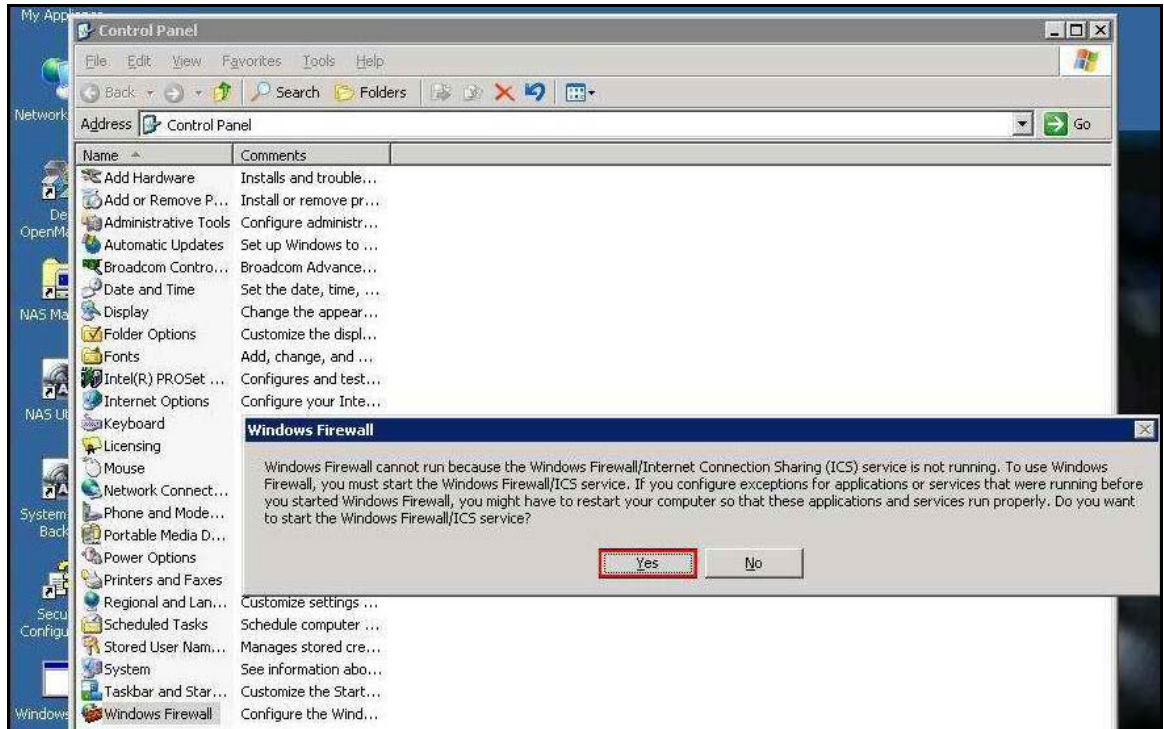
My App

Network

De OpenMa

NAS Ma

NAS Ut

System Back

Secu Configu

Windows

Control Panel

File Edit View Favorites Tools Help

Back Search Folders

Address Control Panel Go

| Name | Comments |
|---|---|
| Add Hardware | Installs and trouble... |
| Add or Remove P... | Install or remove pr... |
| Administrative Tools | Configure administr... |
| Automatic Updates | Set up Windows to ... |
| Broadcom Contro... | Broadcom Advance... |
| Date and Time | Set the date, time, ... |
| Display | Change the appear... |
| Folder Options | Customize the displ... |
| Fonts | Add, change, and ... |
| Intel(R) PROSet ... | Configures and test... |
| Internet Options | Configure your Inte... |
| Keyboard | |
| Licensing | |
| Mouse | |
| Network Connect... | |
| Phone and Mode... | |
| Portable Media D... | |
| Power Options | |
| Printers and Faxes | |
| Regional and Lan... | Customize settings ... |
| Scheduled Tasks | Schedule computer ... |
| Stored User Nam... | Manages stored cre... |
| System | See information abo... |
| Taskbar and Star... | Customize the Start... |
| Windows Firewall | Configure the Wind... |

Windows Firewall

Windows Firewall cannot run because the Windows Firewall/Internet Connection Sharing (ICS) service is not running. To use Windows Firewall, you must start the Windows Firewall/ICS service. If you configure exceptions for applications or services that were running before you started Windows Firewall, you might have to restart your computer so that these applications and services run properly. Do you want to start the Windows Firewall/ICS service?

Yes No